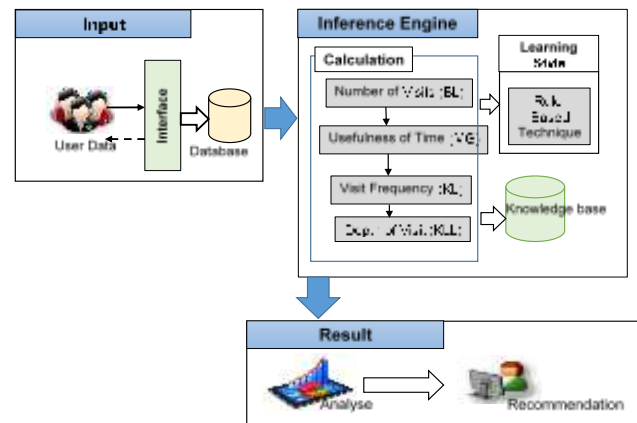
Input

User Data

Interface

Database

Inference Engine

Calculation

Number of Visits (BL)

Usefulness of Time (VG)

Visit Frequency (KL)

Depth of Visit (KLL)

Learning Style

Rule Based Technique

Knowledge base

Result

Analyse

Recommendation